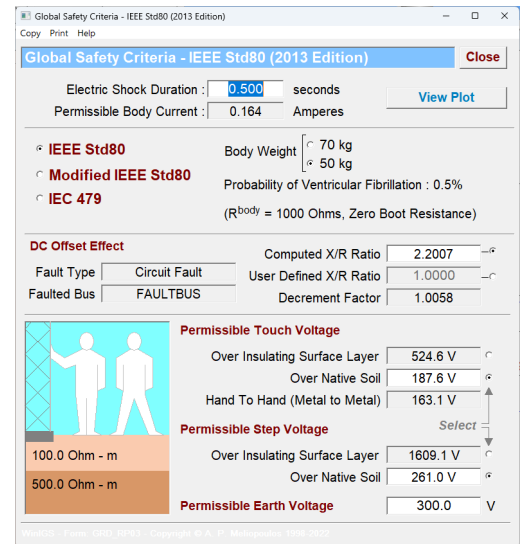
Global Safety Criteria - IEEE Std80 (2013 Edition)

Copy Print Help

Global Safety Criteria - IEEE Std80 (2013 Edition)

Close

Electric Shock Duration : 0.500 seconds

Permissible Body Current : 0.164 Amperes

View Plot

IEEE Std80

Modified IEEE Std80

IEC 479

Body Weight 70 kg 50 kg

Probability of Ventricular Fibrillation : 0.5%

($R^{body}$ = 1000 Ohms, Zero Boot Resistance)

DC Offset Effect

Fault Type Circuit Fault

Faulted Bus FAULTBUS

Computed X/R Ratio 2.2007

User Defined X/R Ratio 1.0000

Decrement Factor 1.0058

Permissible Touch Voltage

Over Insulating Surface Layer 524.6 V

Over Native Soil 187.6 V

Hand To Hand (Metal to Metal) 163.1 V

Select

Permissible Step Voltage

Over Insulating Surface Layer 1609.1 V

Over Native Soil 261.0 V

100.0 Ohm - m

500.0 Ohm - m

Permissible Earth Voltage 300.0 V

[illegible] - Copyright © A. P. Meliopoulos 1996-2022